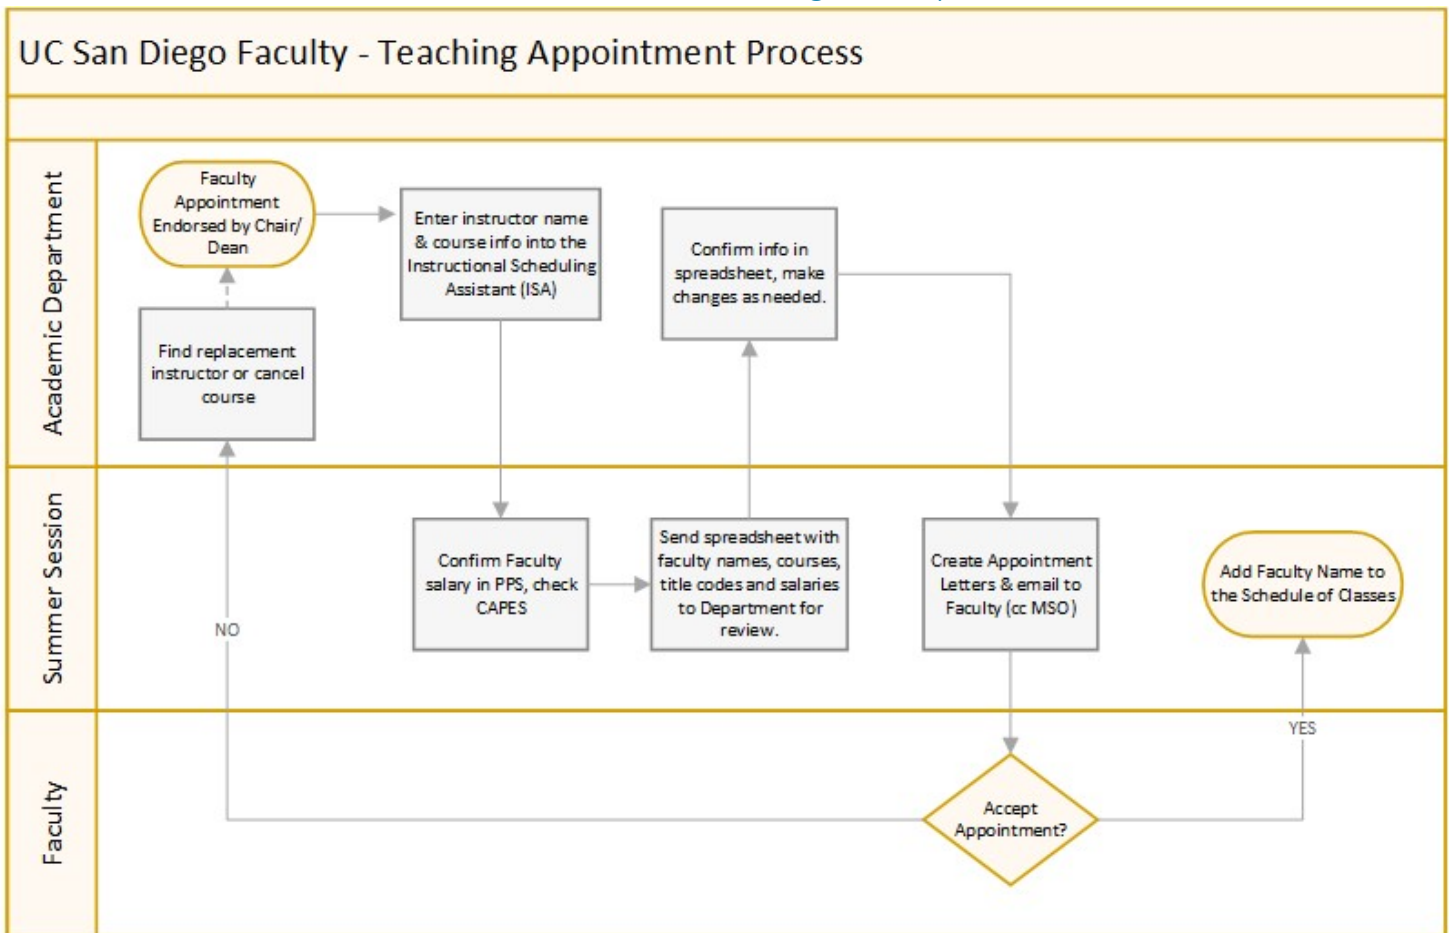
UC San Diego Faculty - Teaching Appointment Process

Academic Department

Faculty Appointment Endorsed by Chair/ Dean

Enter instructor name & course info into the Instructional Scheduling Assistant (ISA)

Confirm info in spreadsheet, make changes as needed.

Find replacement instructor or cancel course

Summer Session

Confirm Faculty salary in PPS, check CAPES

Send spreadsheet with faculty names, courses, title codes and salaries to Department for review.

Create Appointment Letters & email to Faculty (cc MSO)

Add Faculty Name to the Schedule of Classes

NO

YES

Faculty

Accept Appointment?